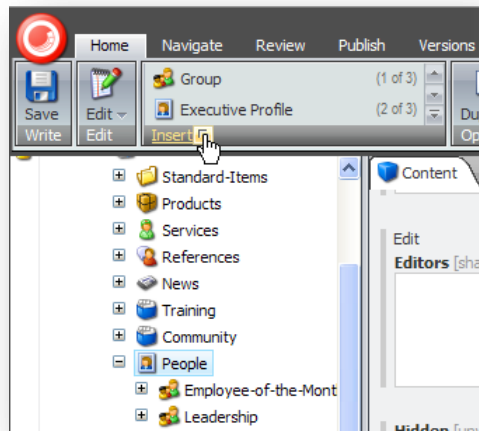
Home Navigate Review Publish Versions

Save
Write

Edit
Edit

Group (1 of 3)

Executive Profile (2 of 3)

Insert

Du
Op

Standard-Items
Products
Services
References
News
Training
Community
People
Employee-of-the-Mont
Leadership

Content

Edit
Editors [sha

Hidden [un